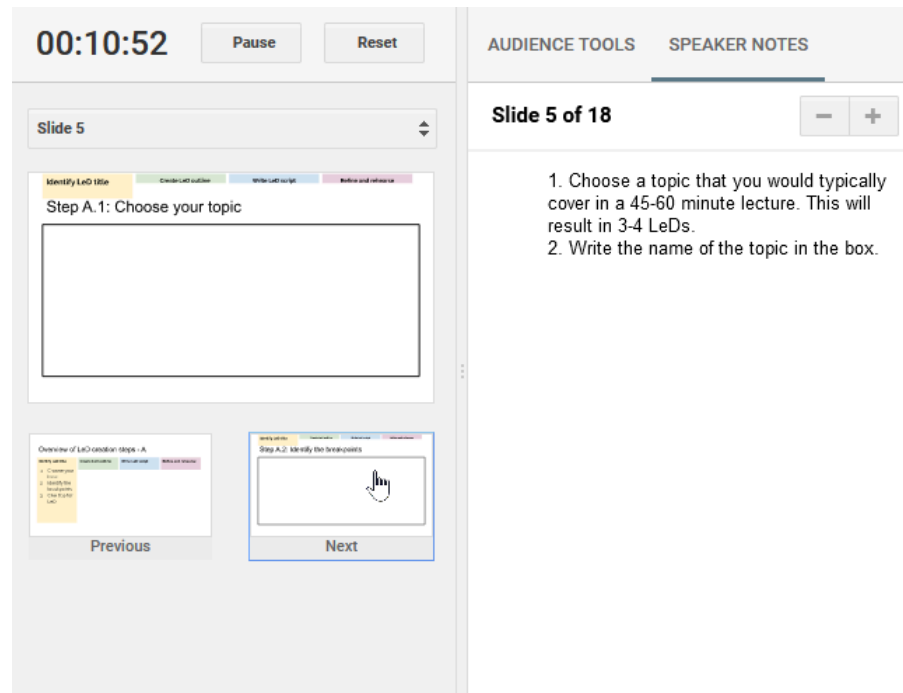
00:10:52

Pause

Reset

AUDIENCE TOOLS

SPEAKER NOTES

Slide 5

Identify LeD title

Create LeD outline

Write LeD script

Refine and rehearse

Step A.1: Choose your topic

Overview of LeD creation steps - A

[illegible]

Previous

Step A.2: Identify the breakpoints

Next

Slide 5 of 18

1. Choose a topic that you would typically cover in a 45-60 minute lecture. This will result in 3-4 LeDs.
2. Write the name of the topic in the box.